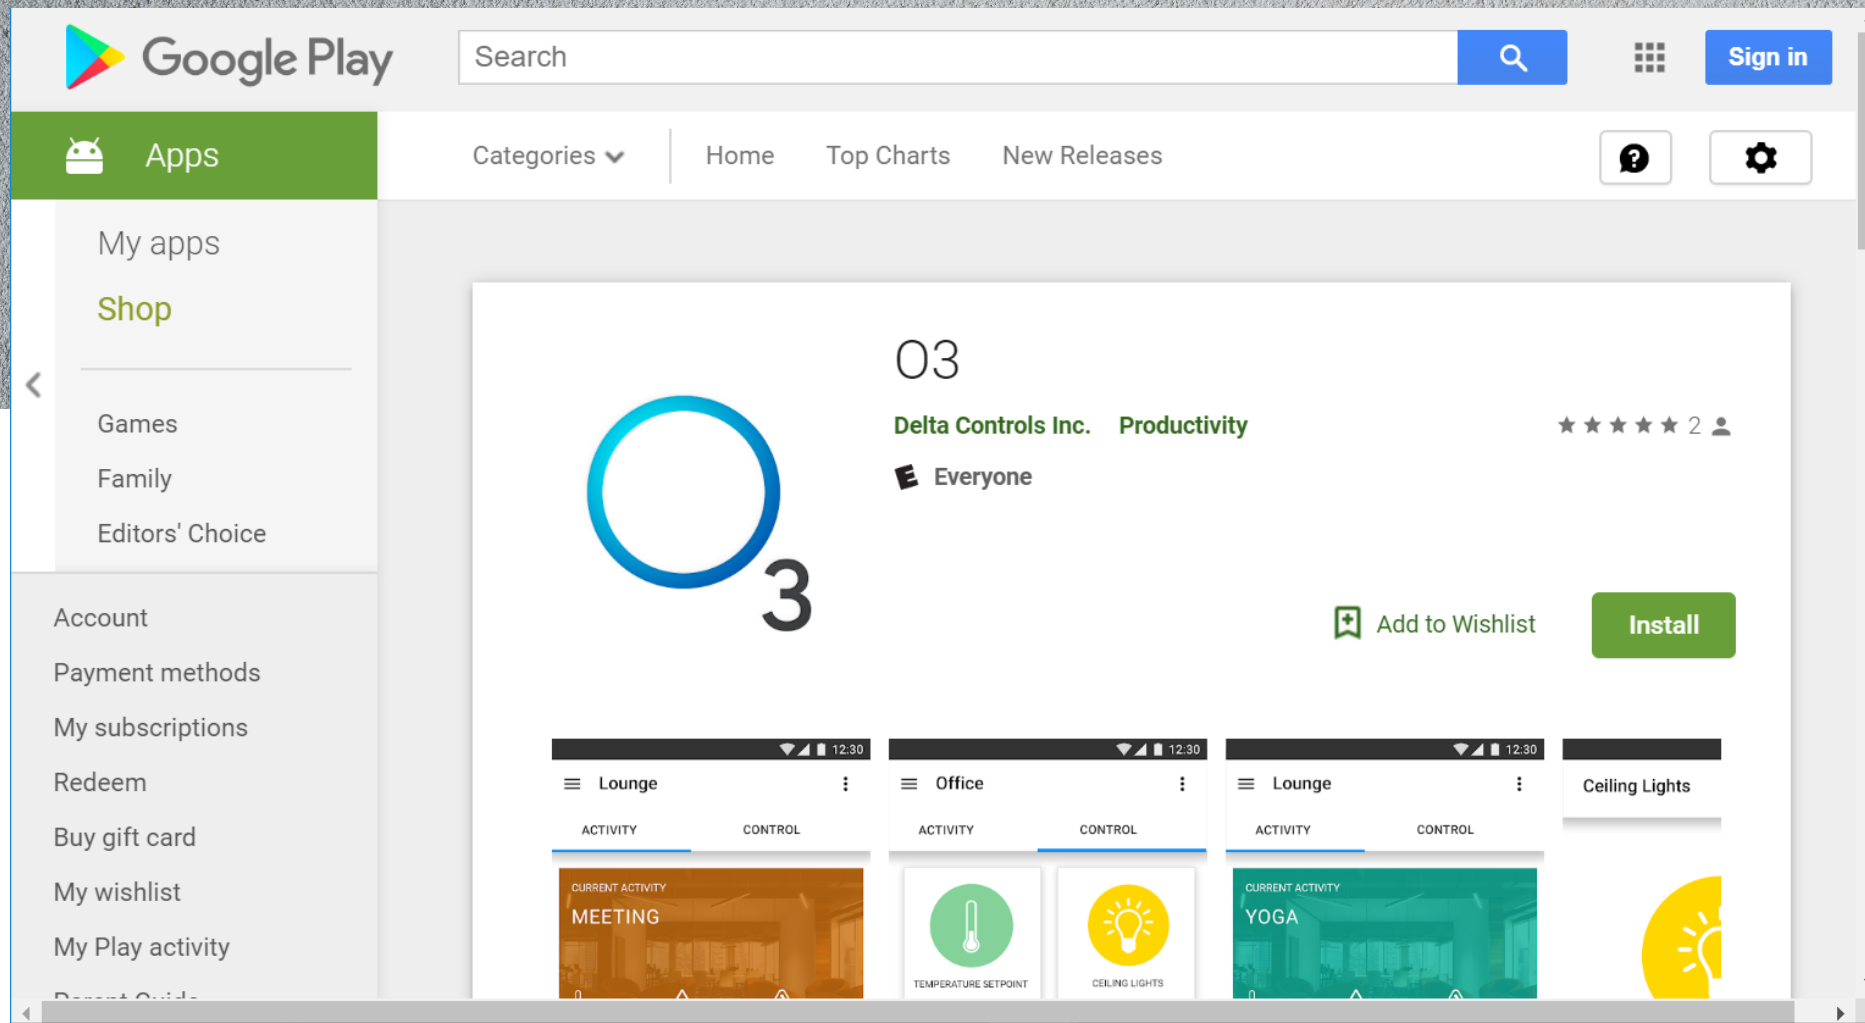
Google Play

Search

Sign in

Apps

Categories

Home

Top Charts

New Releases

My apps

Shop

Games

Family

Editors' Choice

Account

Payment methods

My subscriptions

Redeem

Buy gift card

My wishlist

My Play activity

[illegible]

O3

Delta Controls Inc. Productivity

2

Everyone

3

Add to Wishlist

Install

12:30
Lounge
ACTIVITY CONTROL
CURRENT ACTIVITY
MEETING

12:30
Office
ACTIVITY CONTROL
TEMPERATURE SETPOINT
CEILING LIGHTS

12:30
Lounge
ACTIVITY CONTROL
CURRENT ACTIVITY
YOGA

Ceiling Lights